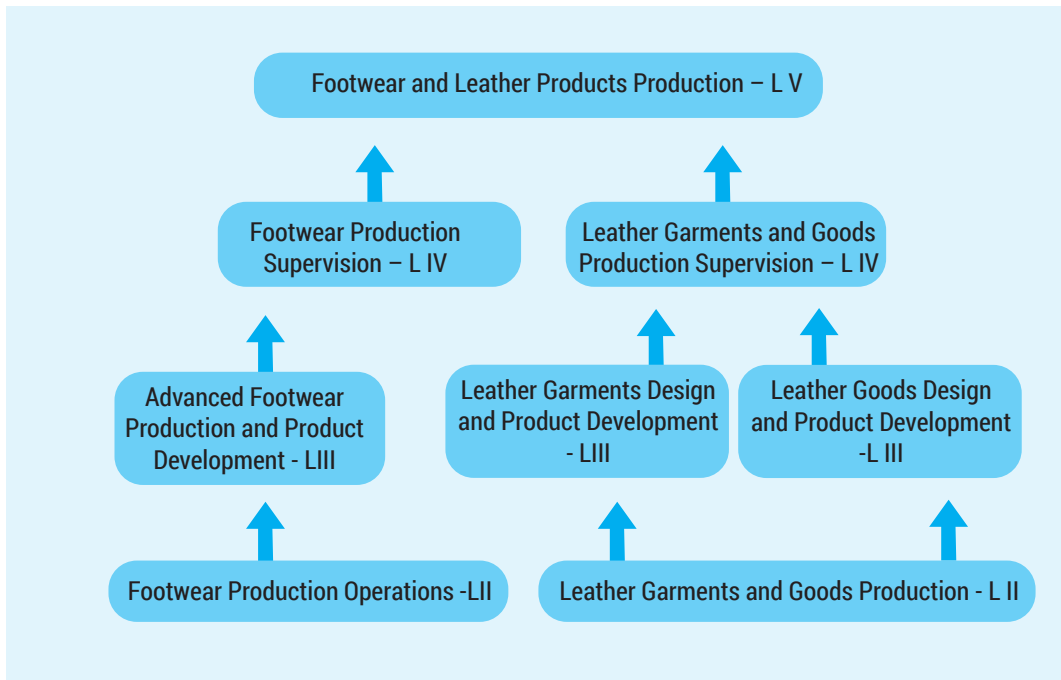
Footwear and Leather Products Production – L V

Footwear Production Supervision – L IV

Leather Garments and Goods Production Supervision – L IV

Advanced Footwear Production and Product Development - LIII

Leather Garments Design and Product Development - LIII

Leather Goods Design and Product Development -L III

Footwear Production Operations -LII

Leather Garments and Goods Production - L II